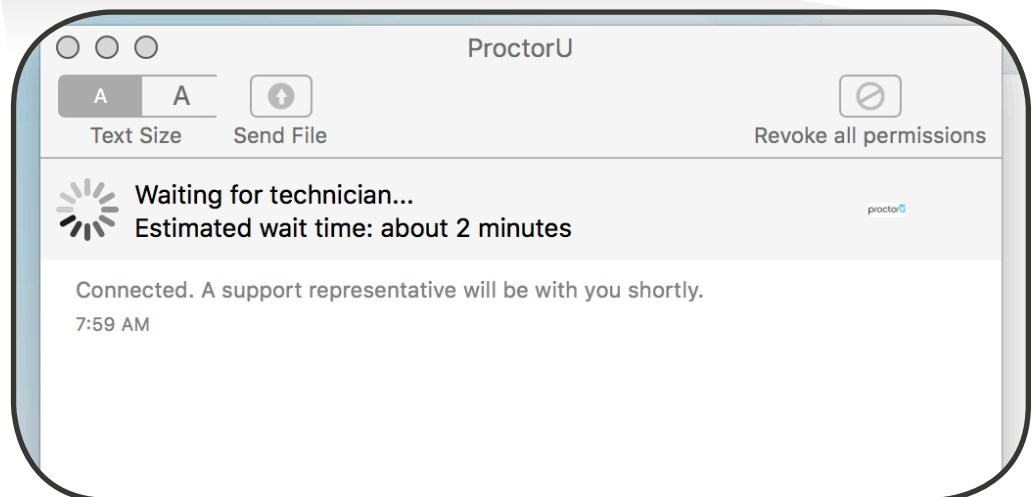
ProctorU

A A
Text Size

Send File

Revoke all permissions

Waiting for technician...
Estimated wait time: about 2 minutes

proctorU

Connected. A support representative will be with you shortly.
7:59 AM